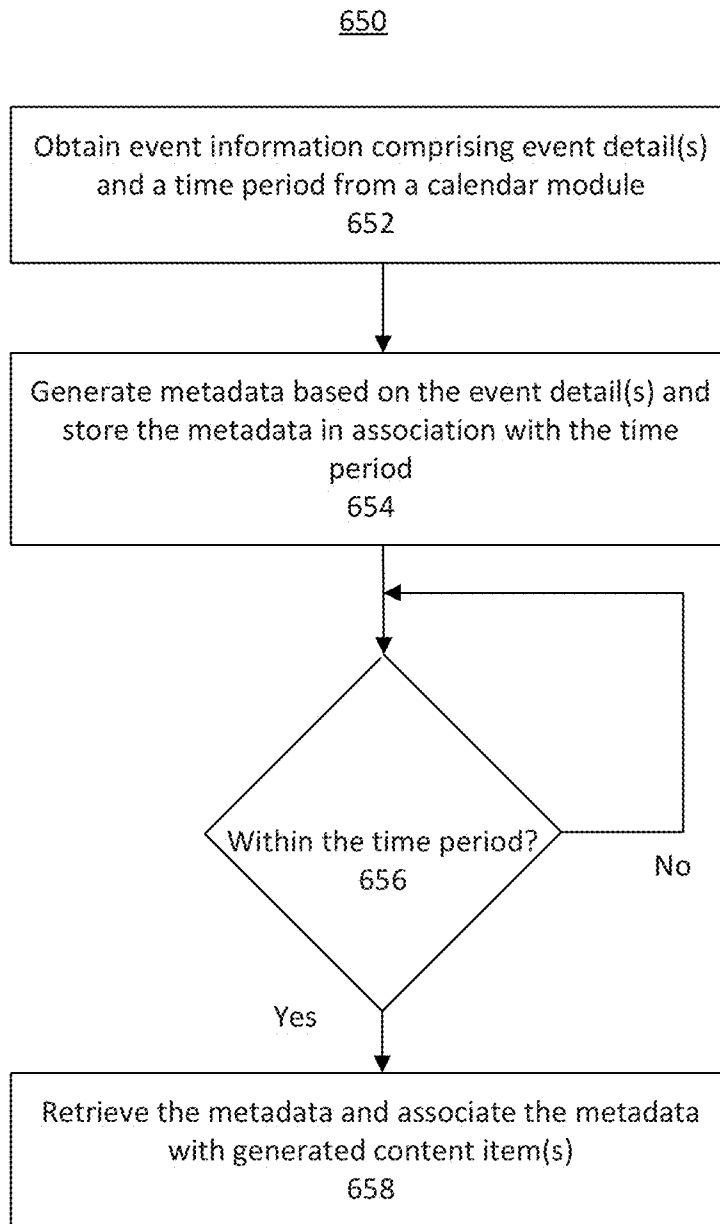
650

Obtain event information comprising event detail(s) and a time period from a calendar module
652

Generate metadata based on the event detail(s) and store the metadata in association with the time period
654

Within the time period?
656

No

Yes

Retrieve the metadata and associate the metadata with generated content item(s)
658